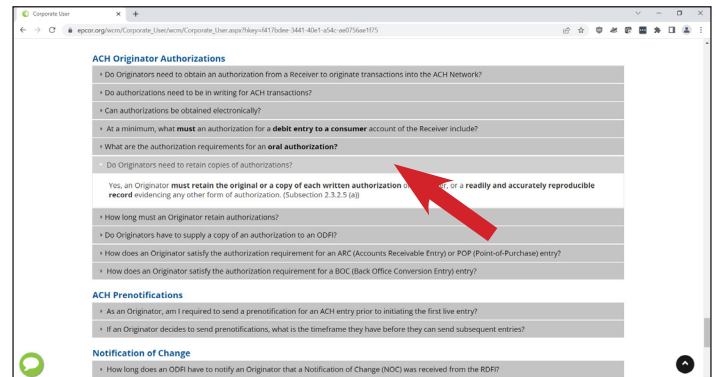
Corporate User × +

epcor.org/wcm/Corporate_User/wcm/Corporate_User.aspx?hkey=f417bdee-3441-40e1-a54c-ae0756ae1f75

ACH Originator Authorizations

Do Originators need to obtain an authorization from a Receiver to originate transactions into the ACH Network?

Do authorizations need to be in writing for ACH transactions?

Can authorizations be obtained electronically?

At a minimum, what **must** an authorization for a **debit entry to a consumer** account of the Receiver include?

What are the authorization requirements for an **oral authorization?**

Do Originators need to retain copies of authorizations?

Yes, an Originator **must retain the original or a copy of each written authorization** o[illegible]r, or a **readily and accurately reproducible record** evidencing any other form of authorization. (Subsection 2.3.2.5 (a))

How long must an Originator retain authorizations?

Do Originators have to supply a copy of an authorization to an ODFI?

How does an Originator satisfy the authorization requirement for an ARC (Accounts Receivable Entry) or POP (Point-of-Purchase) entry?

How does an Originator satisfy the authorization requirement for a BOC (Back Office Conversion Entry) entry?

ACH Prenotifications

As an Originator, am I required to send a prenotification for an ACH entry prior to initiating the first live entry?

If an Originator decides to send prenotifications, what is the timeframe they have before they can send subsequent entries?

Notification of Change

How long does an ODFI have to notify an Originator that a Notification of Change (NOC) was received from the RDFI?